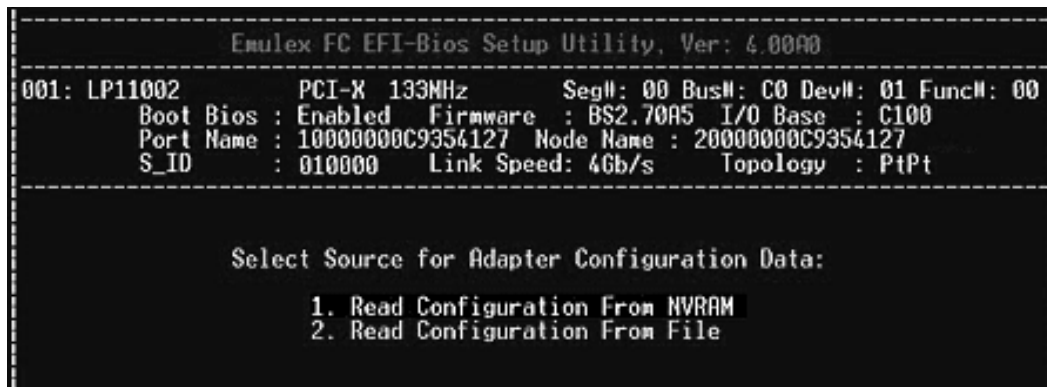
Emulex FC EFI-Bios Setup Utility, Ver: 4.00A0

001: LP11002 PCI-X 133MHz Seg#: 00 Bus#: C0 Dev#: 01 Func#: 00
Boot Bios : Enabled Firmware : BS2.70A5 I/O Base : C100
Port Name : 10000000C9354127 Node Name : 20000000C9354127
S_ID : 010000 Link Speed: 4Gb/s Topology : PtPt

Select Source for Adapter Configuration Data:

1. Read Configuration From NVRAM
2. Read Configuration From File